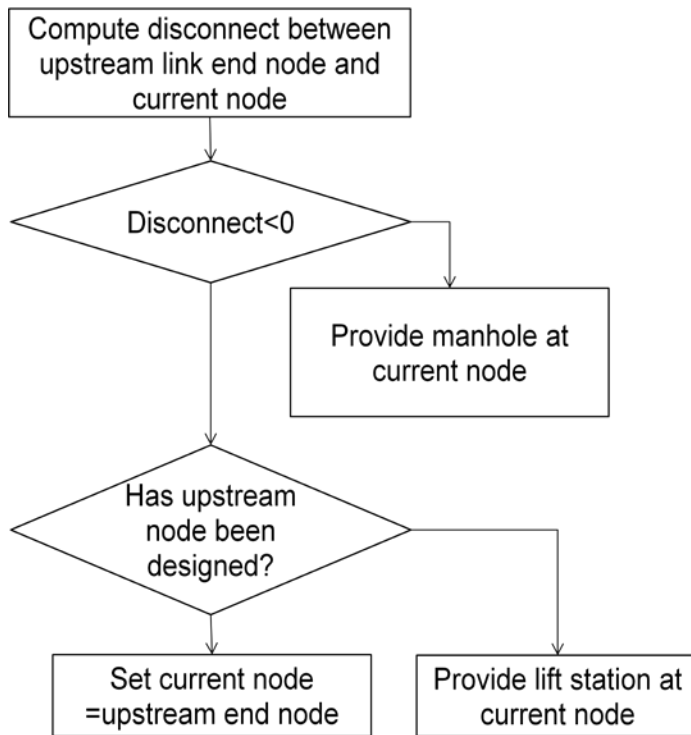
Compute disconnect between upstream link end node and current node

Disconnect<0

Provide manhole at current node

Has upstream node been designed?

Set current node =upstream end node

Provide lift station at current node